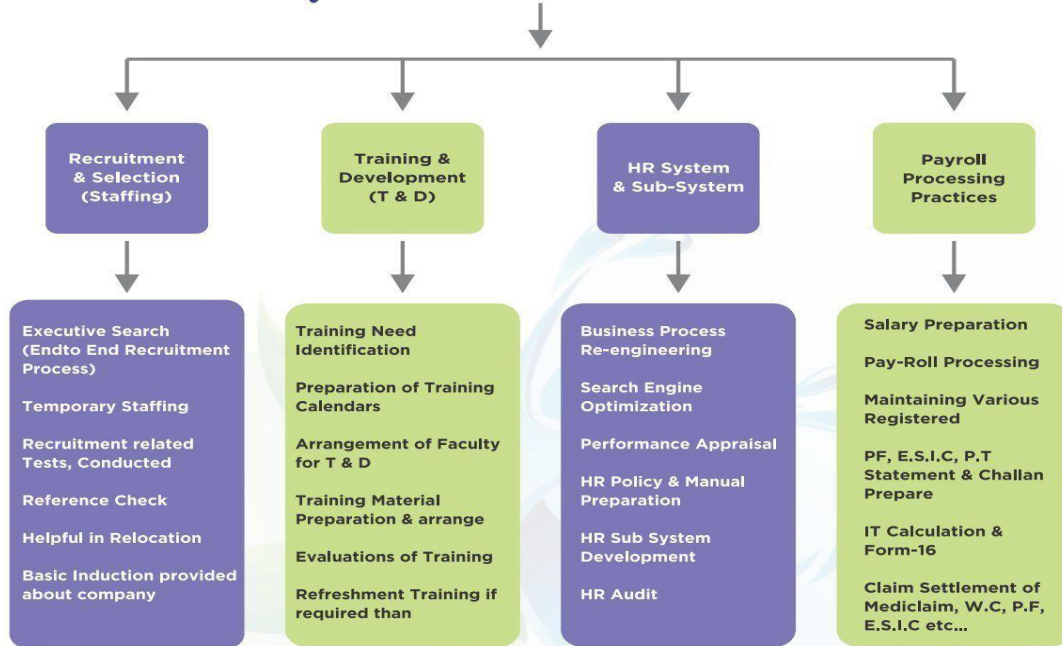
Recruitment & Selection (Staffing)

Executive Search (Endto End Recruitment Process)

Temporary Staffing

Recruitment related Tests, Conducted

Reference Check

Helpful in Relocation

Basic Induction provided about company

Training & Development (T & D)

Training Need Identification

Preparation of Training Calendars

Arrangement of Faculty for T & D

Training Material Preparation & arrange

Evaluations of Training

Refreshment Training if required than

HR System & Sub-System

Business Process Re-engineering

Search Engine Optimization

Performance Appraisal

HR Policy & Manual Preparation

HR Sub System Development

HR Audit

Payroll Processing Practices

Salary Preparation

Pay-Roll Processing

Maintaining Various Registered

PF, E.S.I.C, P.T Statement & Challan Prepare

IT Calculation & Form-16

Claim Settlement of Mediclaim, W.C, P.F, E.S.I.C etc...